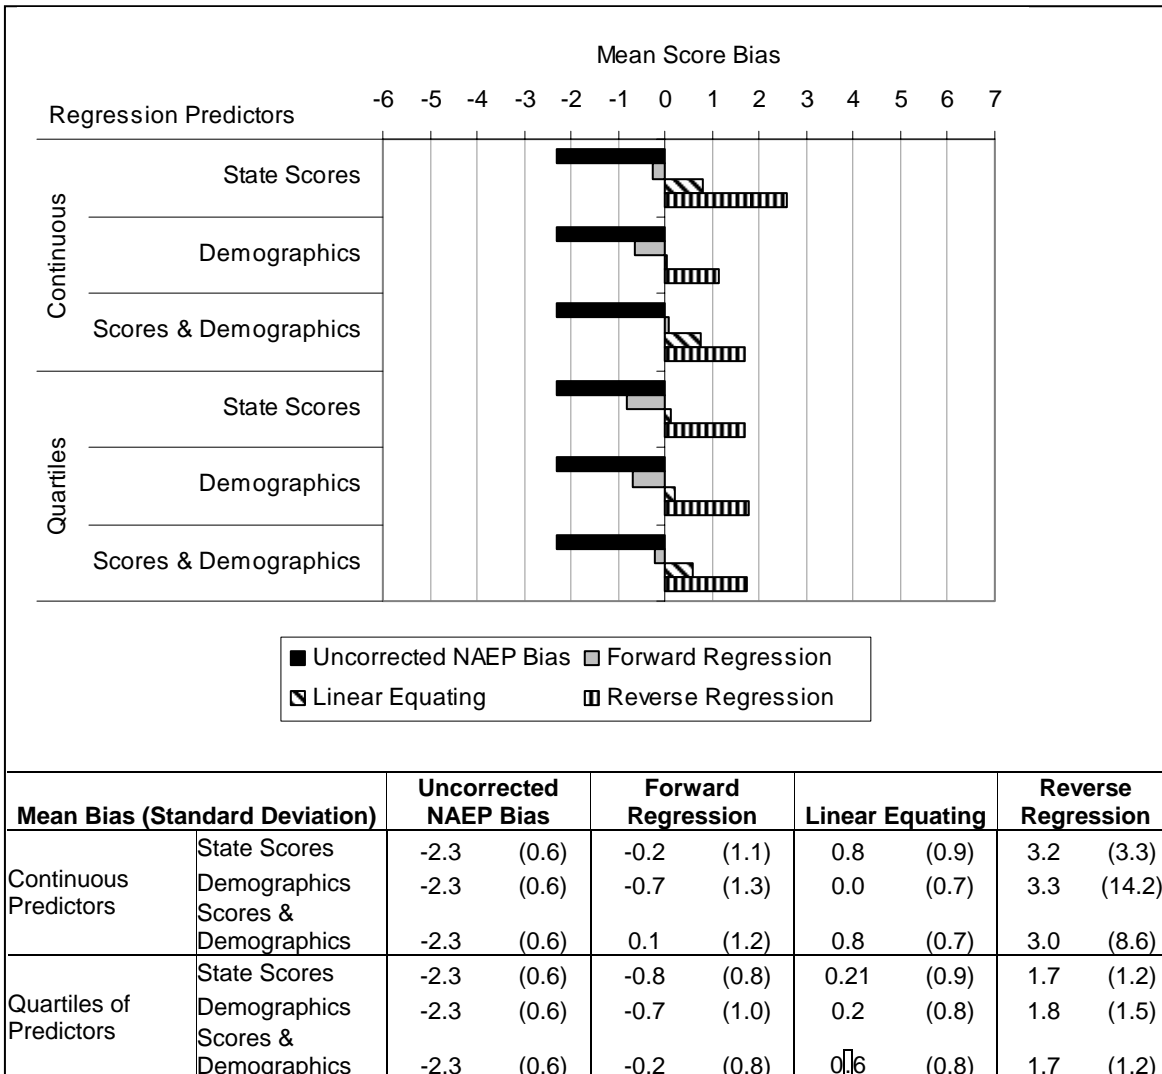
Mean Score Bias

Regression Predictors

-6 -5 -4 -3 -2 -1 0 1 2 3 4 5 6 7

Continuous

State Scores

Demographics

Scores & Demographics

Quartiles

State Scores

Demographics

Scores & Demographics

Uncorrected NAEP Bias
Forward Regression
Linear Equating
Reverse Regression

| Mean Bias (Standard Deviation) | | Uncorrected NAEP Bias | | Forward Regression | | Linear Equating | | Reverse Regression | |
|---|---|---|---|---|---|---|---|---|---|
| Continuous Predictors | State Scores | -2.3 | (0.6) | -0.2 | (1.1) | 0.8 | (0.9) | 3.2 | (3.3) |
| | Demographics | -2.3 | (0.6) | -0.7 | (1.3) | 0.0 | (0.7) | 3.3 | (14.2) |
| | Scores & Demographics | -2.3 | (0.6) | 0.1 | (1.2) | 0.8 | (0.7) | 3.0 | (8.6) |
| Quartiles of Predictors | State Scores | -2.3 | (0.6) | -0.8 | (0.8) | 0.21 | (0.9) | 1.7 | (1.2) |
| | Demographics | -2.3 | (0.6) | -0.7 | (1.0) | 0.2 | (0.8) | 1.8 | (1.5) |
| | Scores & Demographics | -2.3 | (0.6) | -0.2 | (0.8) | 0.6 | (0.8) | 1.7 | (1.2) |